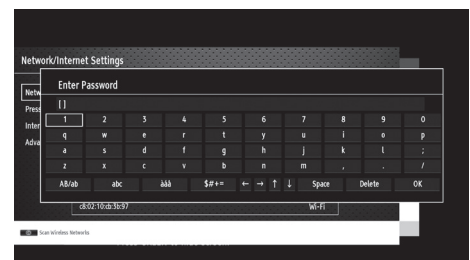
Network/Internet Settings

Netw
Press
Inter
Adva

Enter Password

[|]

| 1 | 2 | 3 | 4 | 5 | 6 | 7 | 8 | 9 | 0 |
|---|---|---|---|---|---|---|---|---|---|
| q | w | e | r | t | y | u | i | o | p |
| a | s | d | f | g | h | j | k | l | ; |
| z | x | c | v | b | n | m | , | . | / |

AB/ab abc àáâ $#+= ← → ↑ ↓ Space Delete OK

c8:02:10:cb:3b:97 Wi-Fi

Scan Wireless Networks